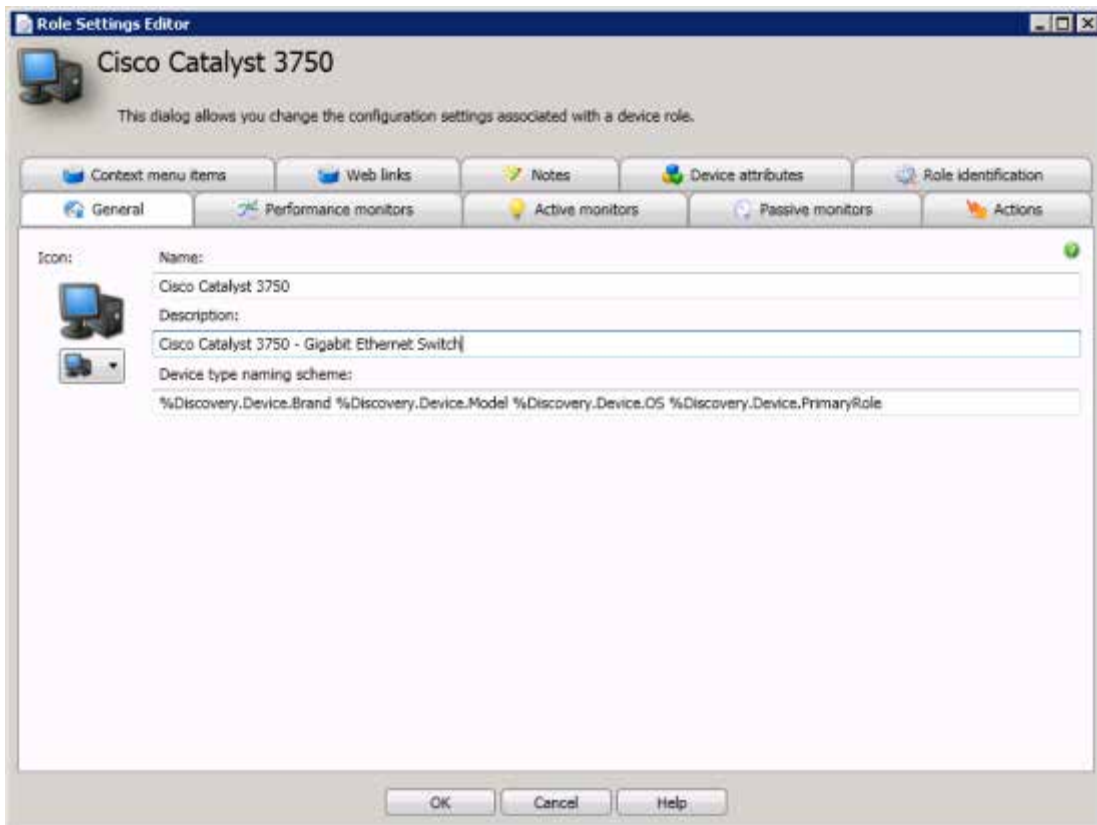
Role Settings Editor

Cisco Catalyst 3750

This dialog allows you change the configuration settings associated with a device role.

Context menu items | Web links | Notes | Device attributes | Role identification

General | Performance monitors | Active monitors | Passive monitors | Actions

Icon:

Name:

Cisco Catalyst 3750

Description:

Cisco Catalyst 3750 - Gigabit Ethernet Switch

Device type naming scheme:

%Discovery.Device.Brand %Discovery.Device.Model %Discovery.Device.OS %Discovery.Device.PrimaryRole

OK | Cancel | Help